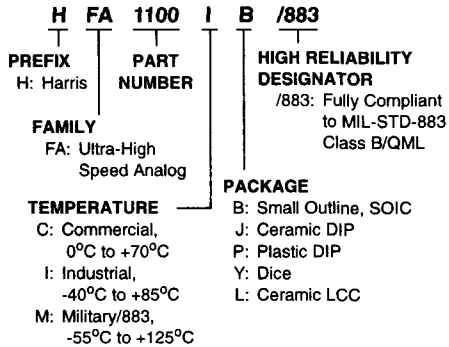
H FA 1100 I B /883

PREFIX
H: Harris

PART NUMBER

HIGH RELIABILITY DESIGNATOR
/883: Fully Compliant to MIL-STD-883 Class B/QML

FAMILY
FA: Ultra-High Speed Analog

PACKAGE
B: Small Outline, SOIC
J: Ceramic DIP
P: Plastic DIP
Y: Dice
L: Ceramic LCC

TEMPERATURE
C: Commercial, $0^oC$ to $+70^oC$
I: Industrial, $-40^oC$ to $+85^oC$
M: Military/883, $-55^oC$ to $+125^oC$